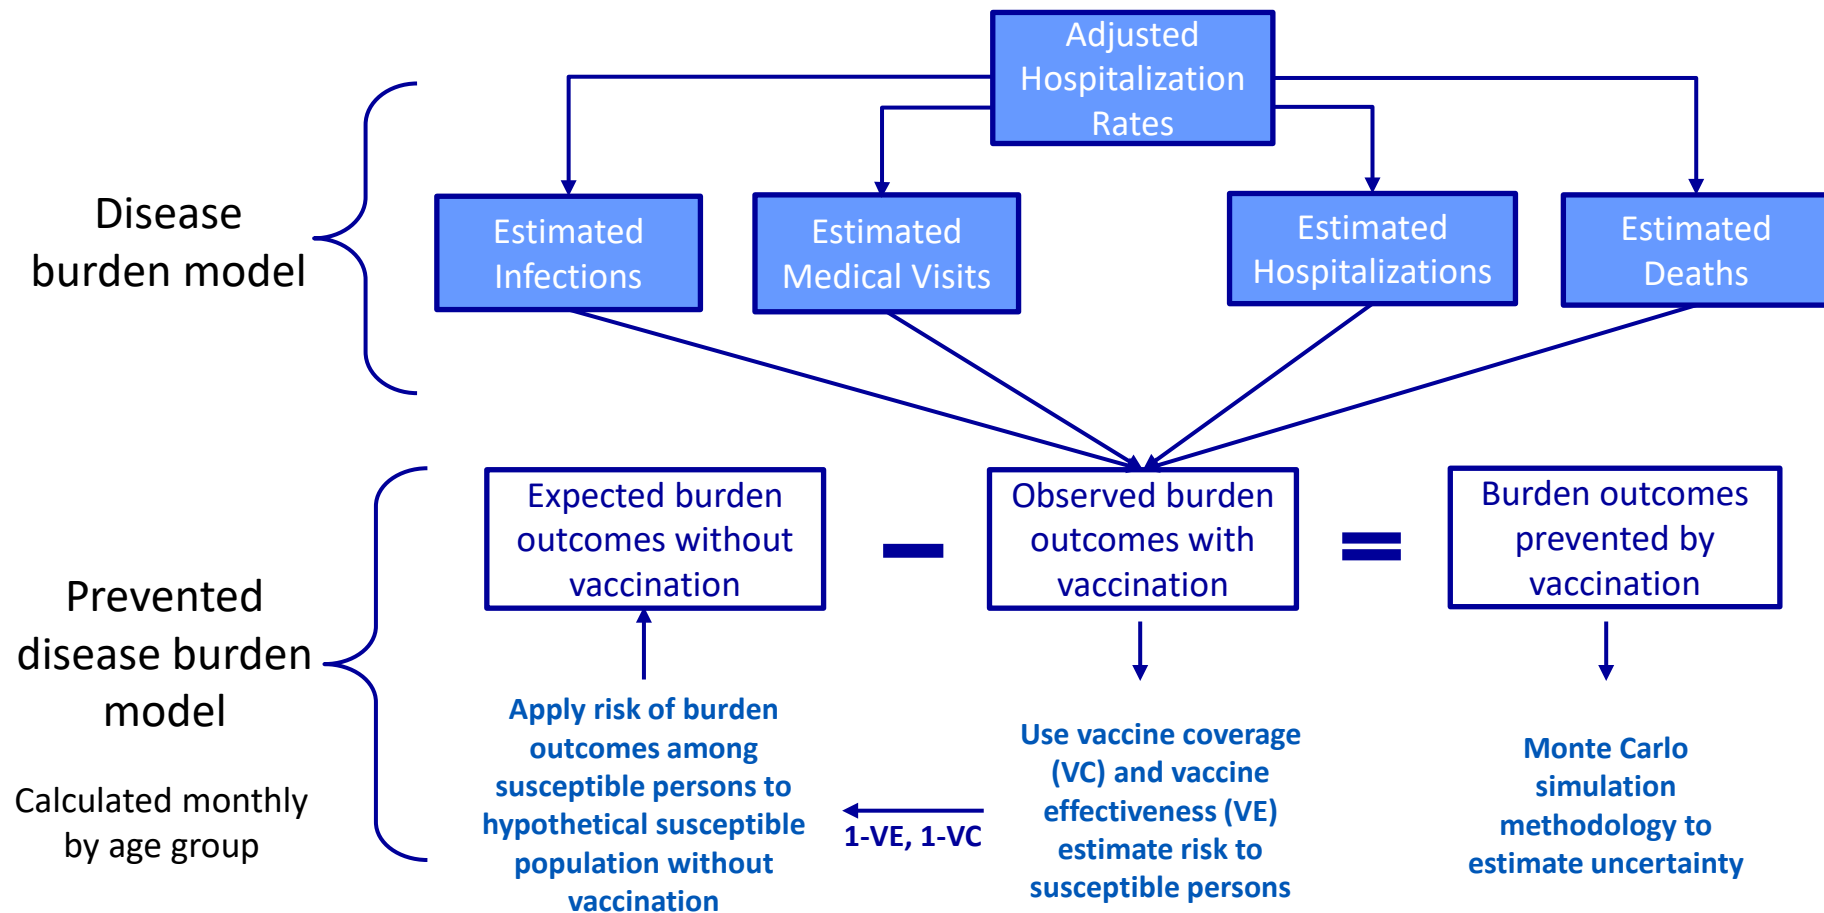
Adjusted Hospitalization Rates

Disease burden model

Estimated Infections

Estimated Medical Visits

Estimated Hospitalizations

Estimated Deaths

Prevented disease burden model

Calculated monthly by age group

Expected burden outcomes without vaccination

−

Observed burden outcomes with vaccination

=

Burden outcomes prevented by vaccination

Apply risk of burden outcomes among susceptible persons to hypothetical susceptible population without vaccination

1-VE, 1-VC

Use vaccine coverage (VC) and vaccine effectiveness (VE) estimate risk to susceptible persons

Monte Carlo simulation methodology to estimate uncertainty